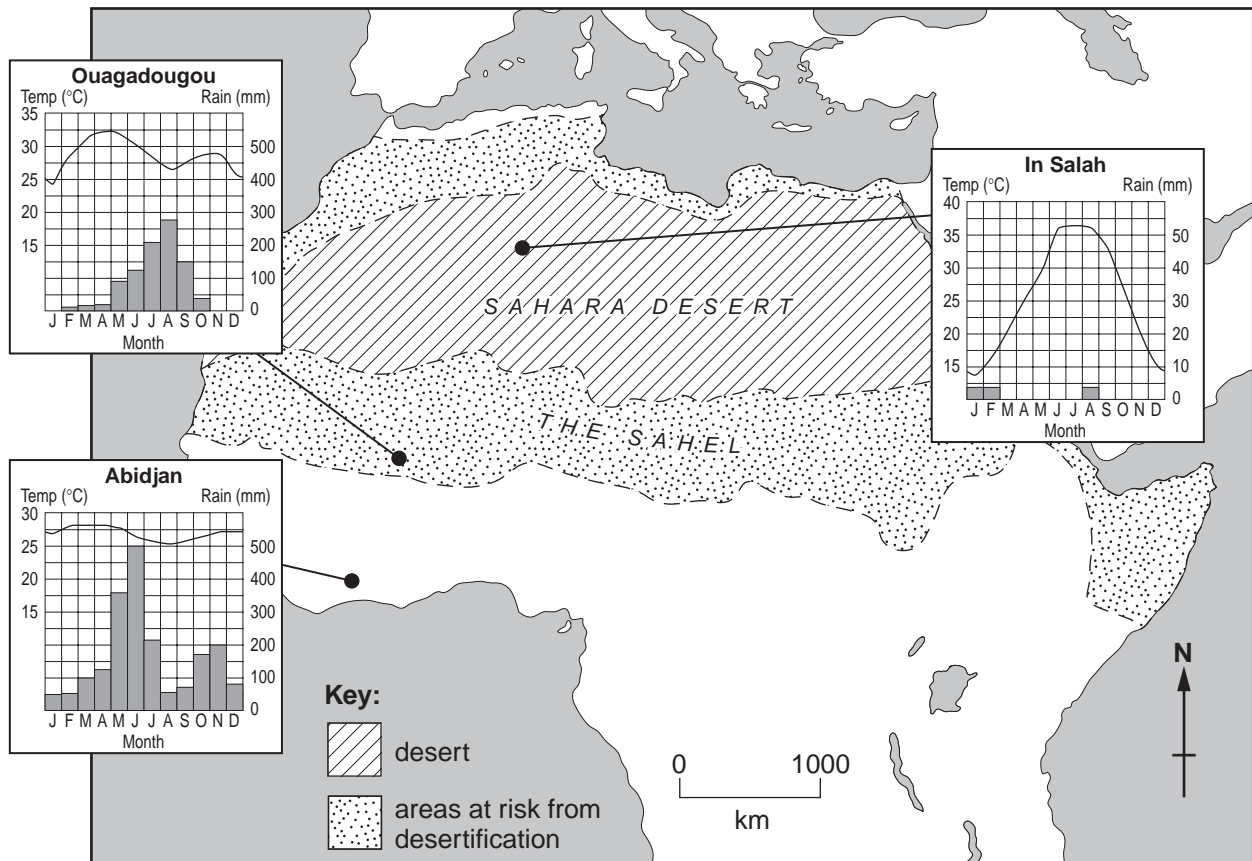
Ouagadougou
Temp (°C) Rain (mm)
35
30 500
25 400
20 300
15 200
100
0
J F M A M J J A S O N D
Month

In Salah
Temp (°C) Rain (mm)
40
35 50
30 40
25 30
20 20
15 10
0
J F M A M J J A S O N D
Month

SAHARA DESERT

THE SAHEL

Abidjan
Temp (°C) Rain (mm)
30
25 500
20 400
15 300
200
100
0
J F M A M J J A S O N D
Month

Key:
desert
areas at risk from desertification

0 1000
km

N